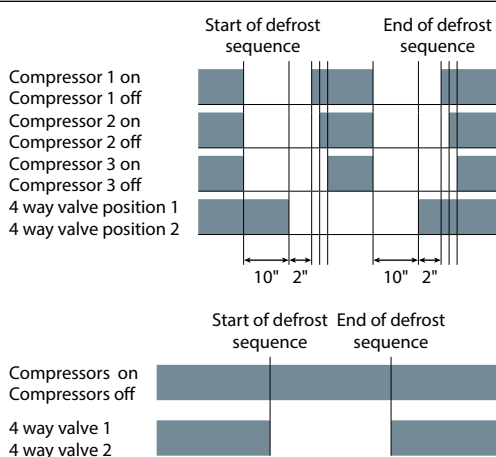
Start of defrost sequence

End of defrost sequence

Compressor 1 on
Compressor 1 off
Compressor 2 on
Compressor 2 off
Compressor 3 on
Compressor 3 off
4 way valve position 1
4 way valve position 2

10"
2"
10"
2"

Start of defrost sequence

End of defrost sequence

Compressors on
Compressors off
4 way valve 1
4 way valve 2